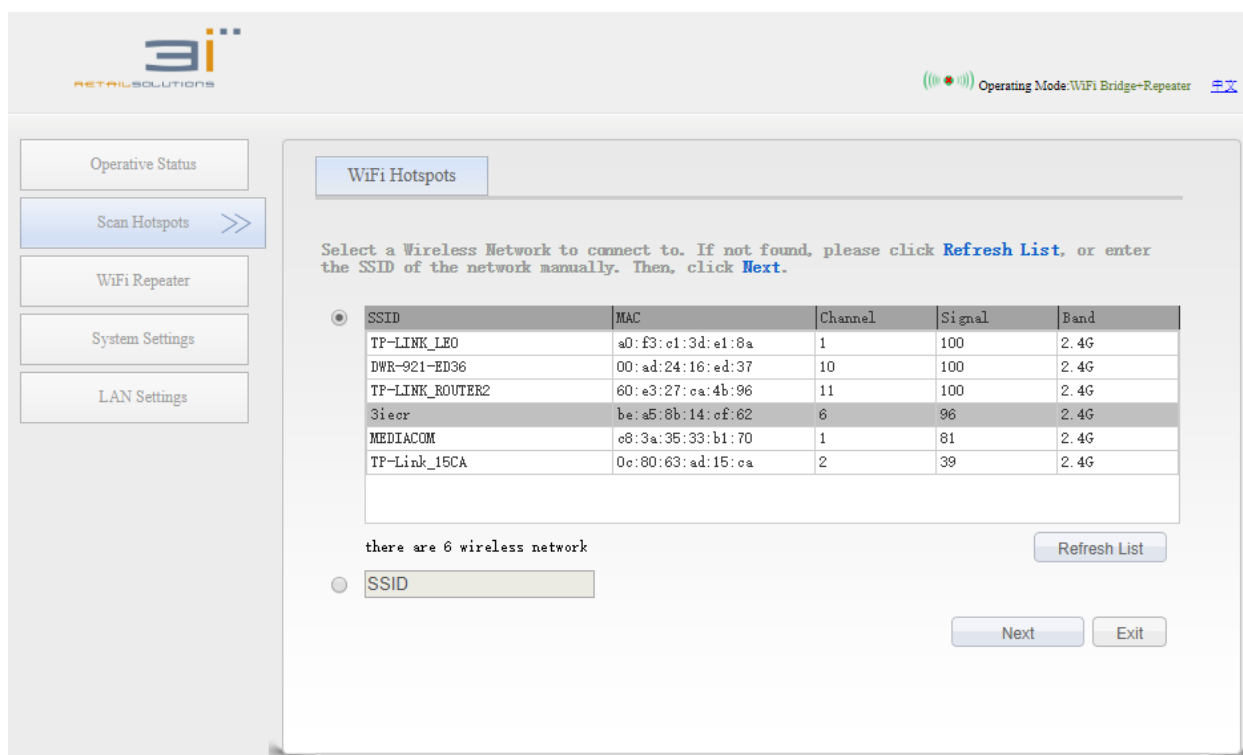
3i
RETAILSOLUTIONS

Operating Mode:WiFi Bridge+Repeater 中文

Operative Status

Scan Hotspots >>

WiFi Repeater

System Settings

LAN Settings

WiFi Hotspots

Select a Wireless Network to connect to. If not found, please click Refresh List, or enter the SSID of the network manually. Then, click Next.

| SSID | MAC | Channel | Signal | Band |
|---|---|---|---|---|
| TP-LINK_LEO | a0:f3:c1:3d:e1:8a | 1 | 100 | 2.4G |
| DWR-921-ED36 | 00:ad:24:16:ed:37 | 10 | 100 | 2.4G |
| TP-LINK_ROUTER2 | 60:e3:27:ca:4b:96 | 11 | 100 | 2.4G |
| 3iecr | be:a5:8b:14:cf:62 | 6 | 96 | 2.4G |
| MEDIACOM | c8:3a:35:33:b1:70 | 1 | 81 | 2.4G |
| TP-Link_15CA | 0c:80:63:ad:15:ca | 2 | 39 | 2.4G |

there are 6 wireless network

Refresh List

SSID

Next

Exit